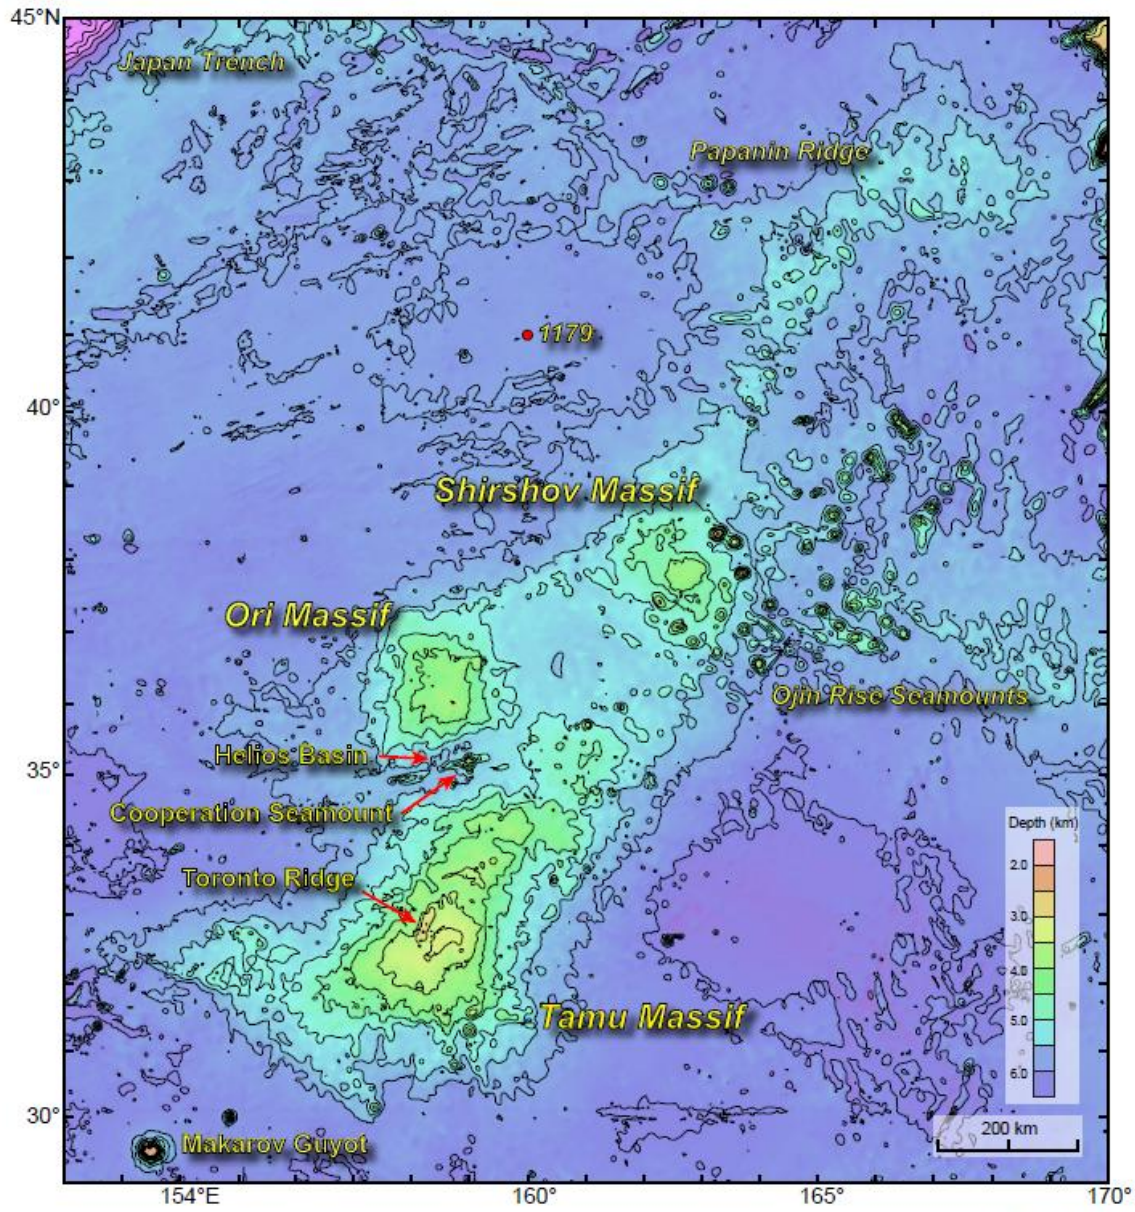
45°N
Japan Trench
Papanin Ridge
1179
40°
Shirshov Massif
Ori Massif
Ojin Rise Seamounts
Helios Basin
35°
Cooperation Seamount
Toronto Ridge
Tamu Massif
Depth (km)
2.0
3.0
4.0
5.0
6.0
30°
Makarov Guyot
200 km
154°E
160°
165°
170°